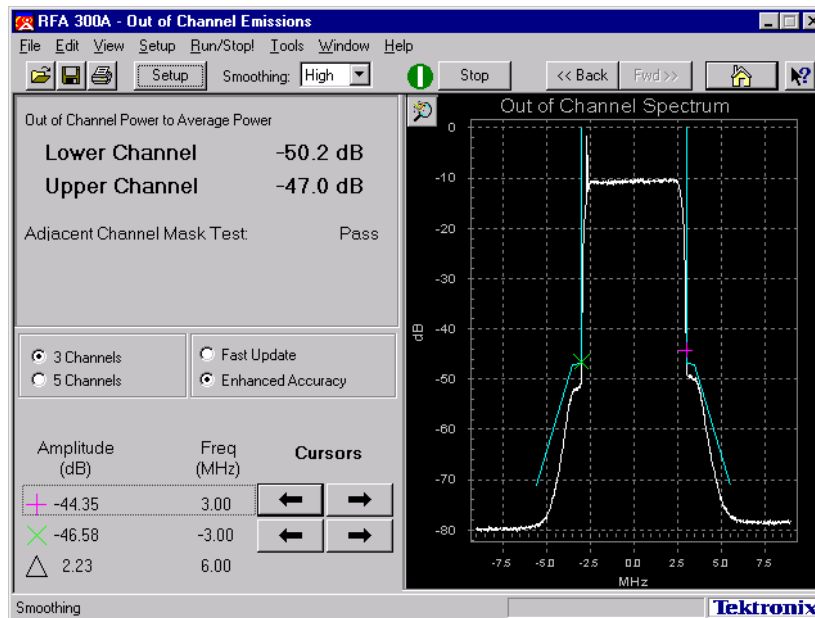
RFA 300A - Out of Channel Emissions

File Edit View Setup Run/Stop! Tools Window Help

Setup Smoothing: High Stop << Back Fwd >>

Out of Channel Power to Average Power

Lower Channel -50.2 dB
Upper Channel -47.0 dB

Adjacent Channel Mask Test: Pass

3 Channels
5 Channels

Fast Update
Enhanced Accuracy

| Amplitude (dB) | Freq (MHz) |
|---|---|
| -44.35 | 3.00 |
| -46.58 | -3.00 |
| 2.23 | 6.00 |

Cursors

Out of Channel Spectrum

0
-10
-20
-30
-40
-50
-60
-70
-80

dB

-7.5 -5.0 -2.5 0.0 2.5 5.0 7.5

MHz

Smoothing

Tektronix